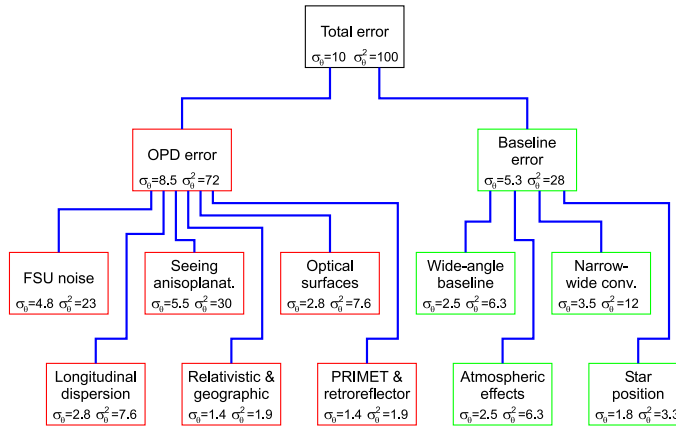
Total error
$\sigma_\theta$=10 $\sigma_\theta^2$=100

OPD error
$\sigma_\theta$=8.5 $\sigma_\theta^2$=72

Baseline error
$\sigma_\theta$=5.3 $\sigma_\theta^2$=28

FSU noise
$\sigma_\theta$=4.8 $\sigma_\theta^2$=23

Seeing anisoplanat.
$\sigma_\theta$=5.5 $\sigma_\theta^2$=30

Optical surfaces
$\sigma_\theta$=2.8 $\sigma_\theta^2$=7.6

Wide-angle baseline
$\sigma_\theta$=2.5 $\sigma_\theta^2$=6.3

Narrow-wide conv.
$\sigma_\theta$=3.5 $\sigma_\theta^2$=12

Longitudinal dispersion
$\sigma_\theta$=2.8 $\sigma_\theta^2$=7.6

Relativistic & geographic
$\sigma_\theta$=1.4 $\sigma_\theta^2$=1.9

PRIMET & retroreflector
$\sigma_\theta$=1.4 $\sigma_\theta^2$=1.9

Atmospheric effects
$\sigma_\theta$=2.5 $\sigma_\theta^2$=6.3

Star position
$\sigma_\theta$=1.8 $\sigma_\theta^2$=3.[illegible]